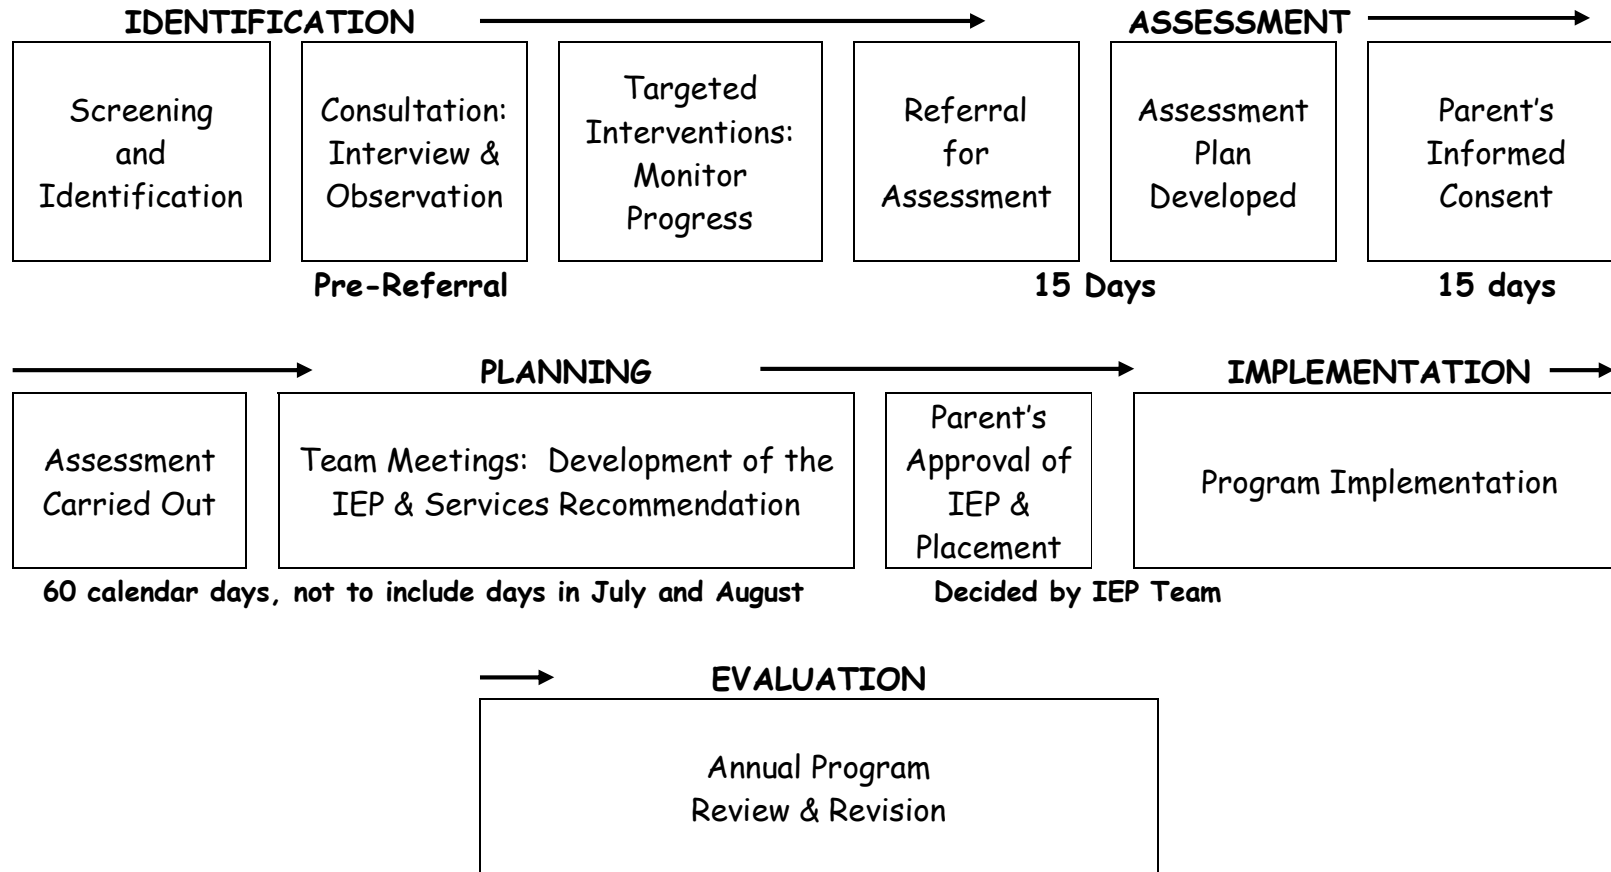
IDENTIFICATION

ASSESSMENT

Screening and Identification

Consultation: Interview & Observation

Targeted Interventions: Monitor Progress

Referral for Assessment

Assessment Plan Developed

Parent's Informed Consent

Pre-Referral

15 Days

15 days

PLANNING

IMPLEMENTATION

Assessment Carried Out

Team Meetings: Development of the IEP & Services Recommendation

Parent's Approval of IEP & Placement

Program Implementation

60 calendar days, not to include days in July and August

Decided by IEP Team

EVALUATION

Annual Program Review & Revision